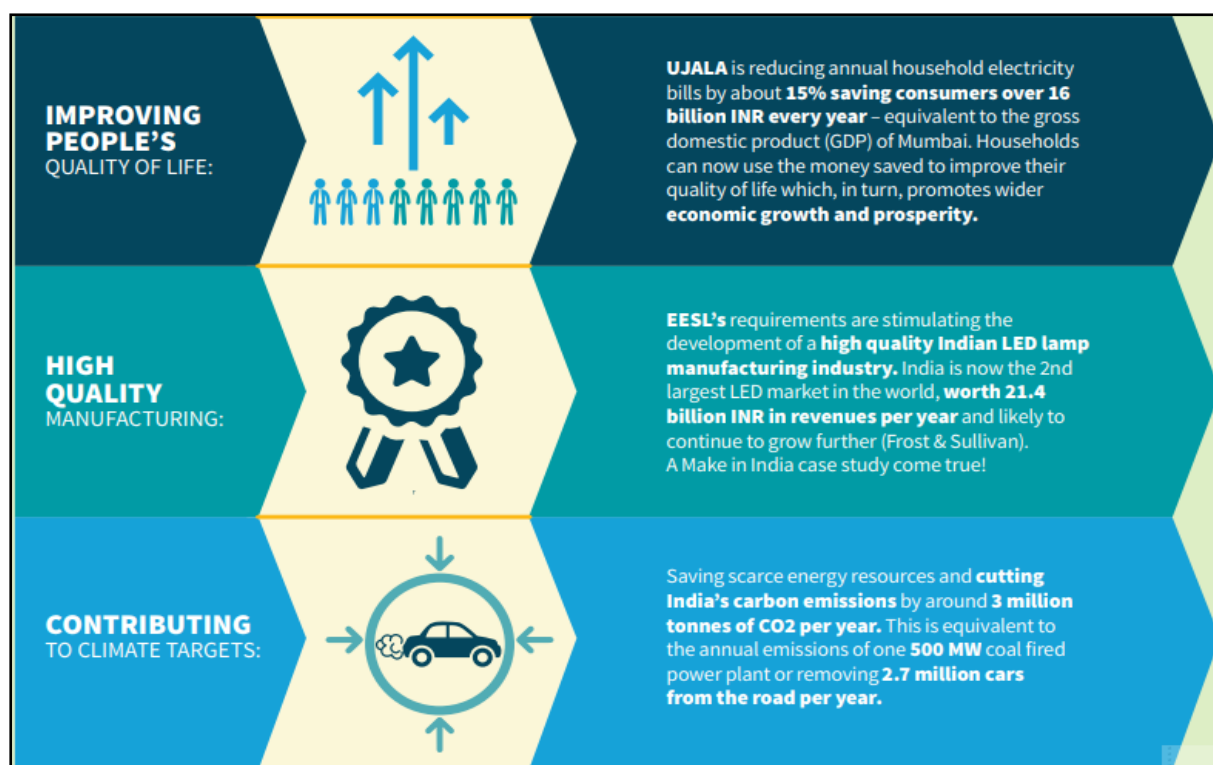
IMPROVING PEOPLE'S
QUALITY OF LIFE:

UJALA is reducing annual household electricity bills by about 15% saving consumers over 16 billion INR every year – equivalent to the gross domestic product (GDP) of Mumbai. Households can now use the money saved to improve their quality of life which, in turn, promotes wider economic growth and prosperity.

HIGH QUALITY
MANUFACTURING:

EESL's requirements are stimulating the development of a high quality Indian LED lamp manufacturing industry. India is now the 2nd largest LED market in the world, worth 21.4 billion INR in revenues per year and likely to continue to grow further (Frost & Sullivan). A Make in India case study come true!

CONTRIBUTING
TO CLIMATE TARGETS:

Saving scarce energy resources and cutting India's carbon emissions by around 3 million tonnes of CO2 per year. This is equivalent to the annual emissions of one 500 MW coal fired power plant or removing 2.7 million cars from the road per year.